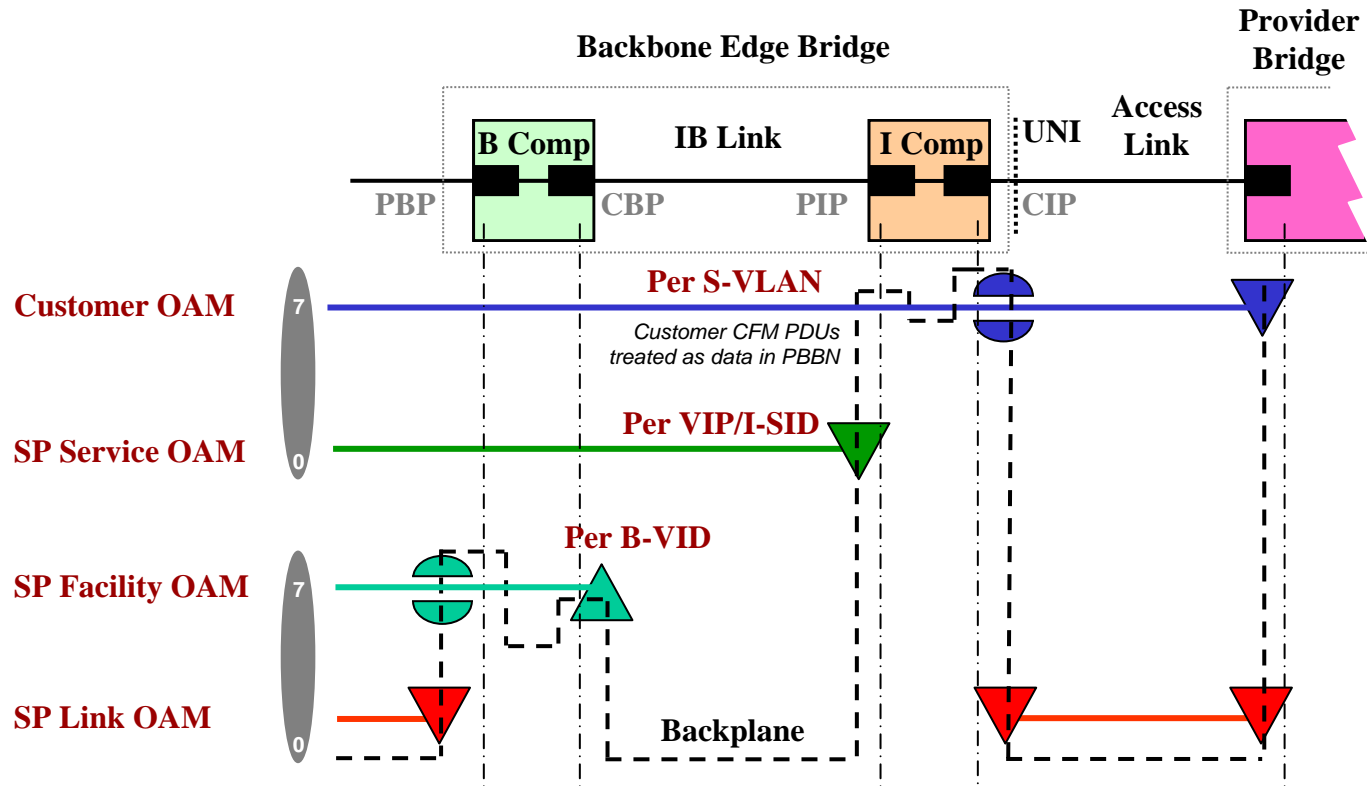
Backbone Edge Bridge

Provider Bridge

B Comp

IB Link

I Comp

UNI

Access Link

PBP

CBP

PIP

CIP

Customer OAM

7

Per S-VLAN

Customer CFM PDUs treated as data in PBBN

SP Service OAM

0

Per VIP/I-SID

Per B-VID

SP Facility OAM

7

SP Link OAM

0

Backplane